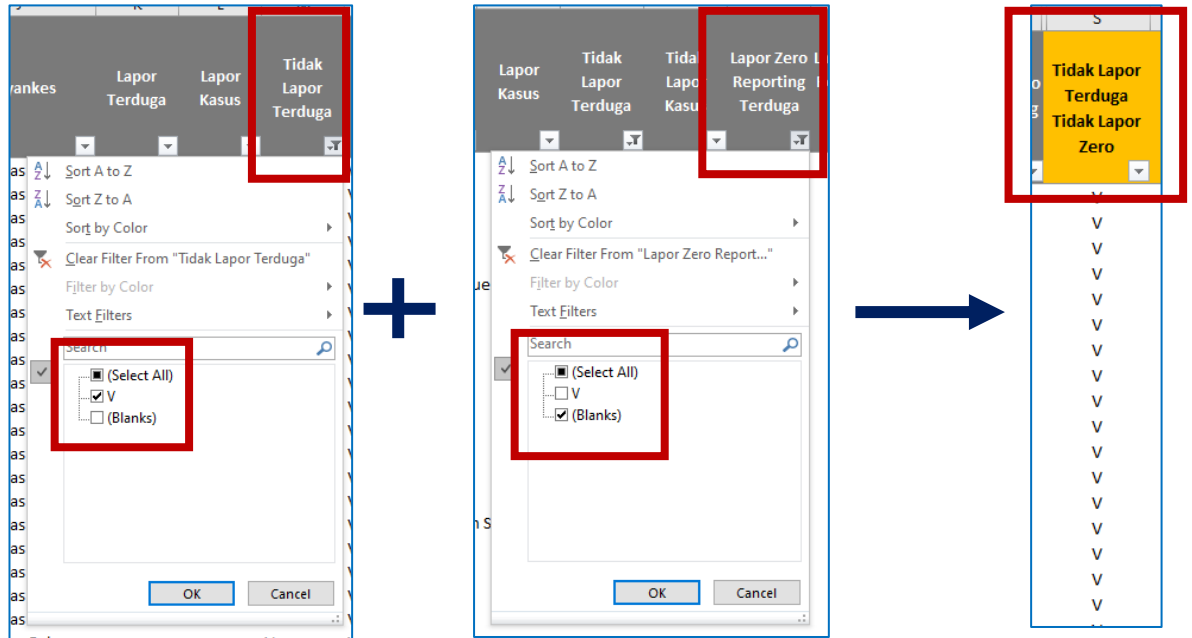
yankes

Lapor Terduga

Lapor Kasus

Tidak Lapor Terduga

Sort A to Z
Sort Z to A
Sort by Color
Clear Filter From "Tidak Lapor Terduga"
Filter by Color
Text Filters

Search

(Select All)
V
(Blanks)

OK
Cancel

Lapor Kasus

Tidak Lapor Terduga

Tidak Lapor Kasus

Lapor Zero Reporting Terduga

Sort A to Z
Sort Z to A
Sort by Color
Clear Filter From "Lapor Zero Report..."
Filter by Color
Text Filters

Search

(Select All)
V
(Blanks)

OK
Cancel

S

Tidak Lapor Terduga Tidak Lapor Zero

V
V
V
V
V
V
V
V
V
V
V
V
V
V
V
V
V
V